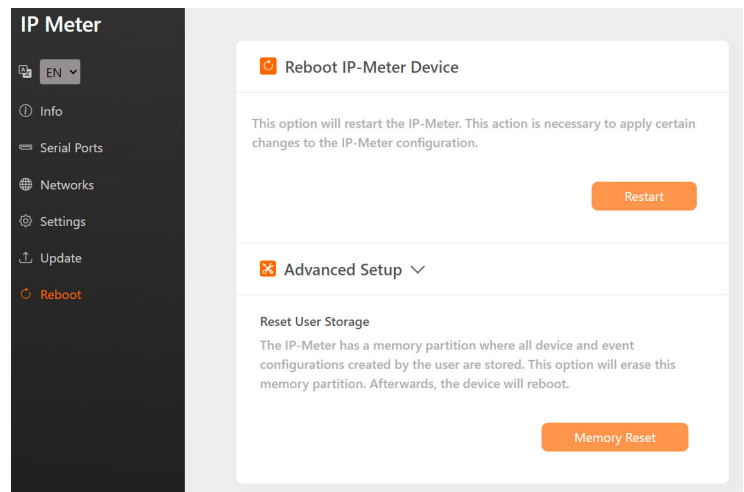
IP Meter

EN

Info

Serial Ports

Networks

Settings

Update

Reboot

Reboot IP-Meter Device

This option will restart the IP-Meter. This action is necessary to apply certain changes to the IP-Meter configuration.

Restart

Advanced Setup

Reset User Storage

The IP-Meter has a memory partition where all device and event configurations created by the user are stored. This option will erase this memory partition. Afterwards, the device will reboot.

Memory Reset